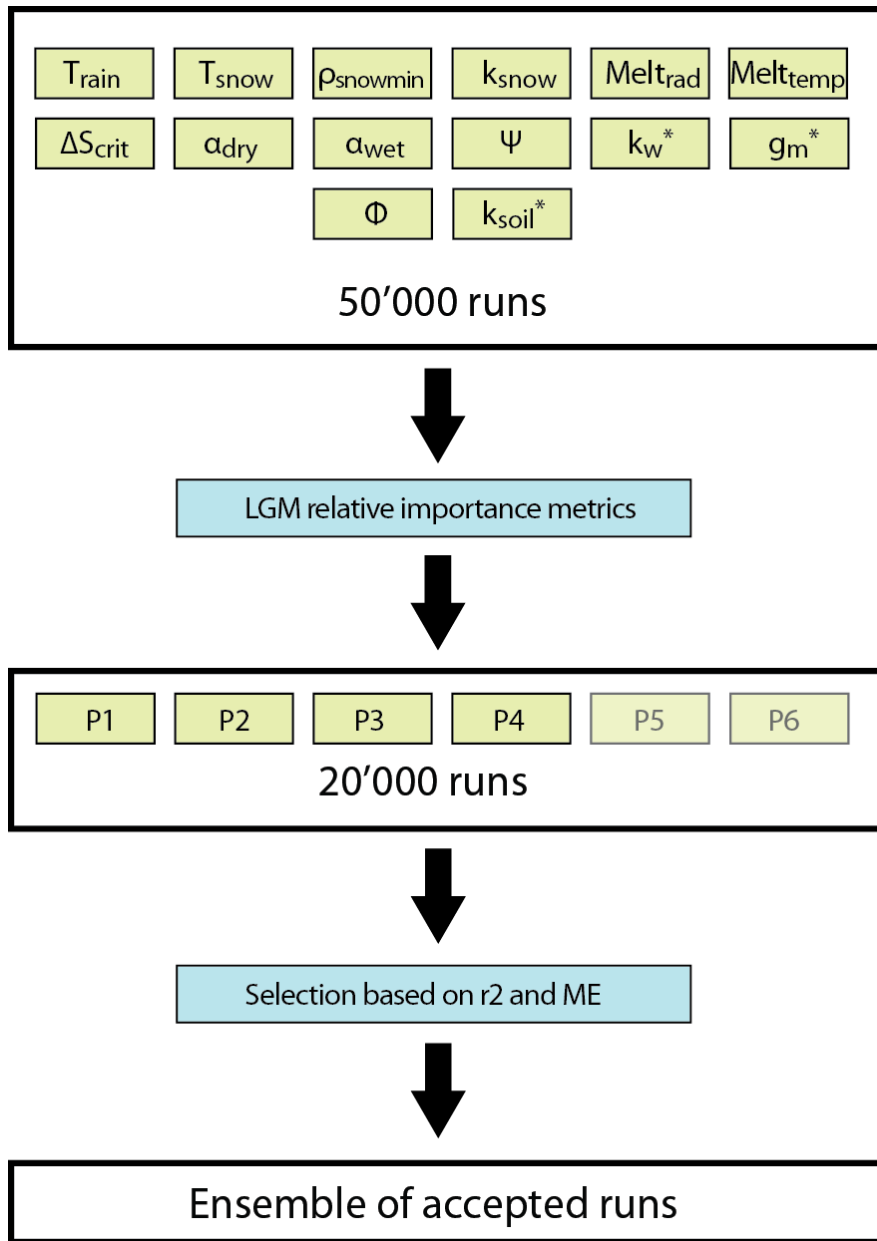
$T_{rain}$ $T_{snow}$ $\rho_{snowmin}$ $k_{snow}$ $Melt_{rad}$ $Melt_{temp}$

$\Delta S_{crit}$ $\alpha_{dry}$ $\alpha_{wet}$ $\Psi$ $k_w^*$ $g_m^*$

$\Phi$ $k_{soil}^*$

50’000 runs

LGM relative importance metrics

P1 P2 P3 P4 P5 P6

20’000 runs

Selection based on r2 and ME

Ensemble of accepted runs